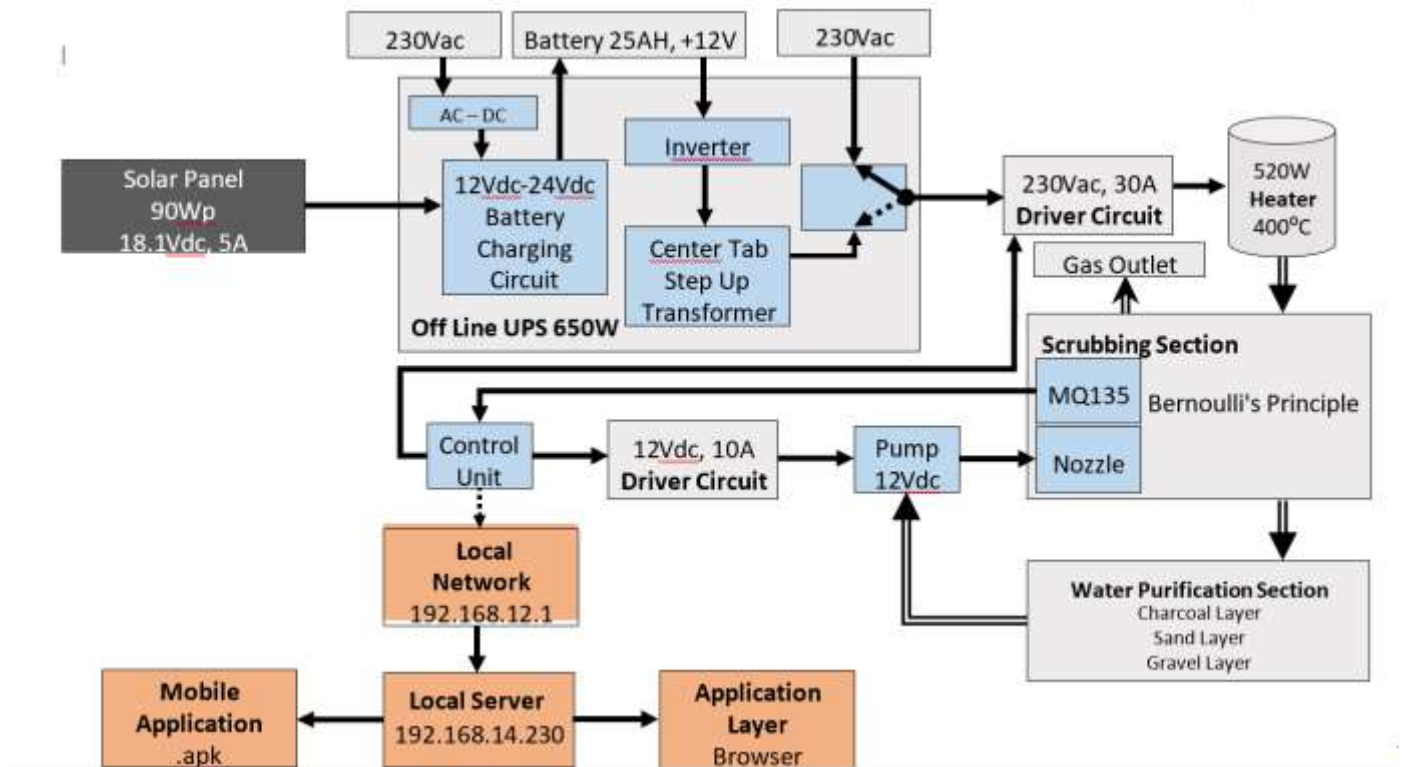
230Vac

Battery 25AH, +12V

230Vac

AC – DC

12Vdc-24Vdc Battery Charging Circuit

Inverter

Center Tab Step Up Transformer

Off Line UPS 650W

Solar Panel 90Wp 18.1Vdc, 5A

230Vac, 30A Driver Circuit

520W Heater 400$^{o}$C

Gas Outlet

Scrubbing Section

MQ135

Bernoulli's Principle

Nozzle

Control Unit

12Vdc, 10A Driver Circuit

Pump 12Vdc

Local Network 192.168.12.1

Water Purification Section
Charcoal Layer
Sand Layer
Gravel Layer

Mobile Application .apk

Local Server 192.168.14.230

Application Layer Browser